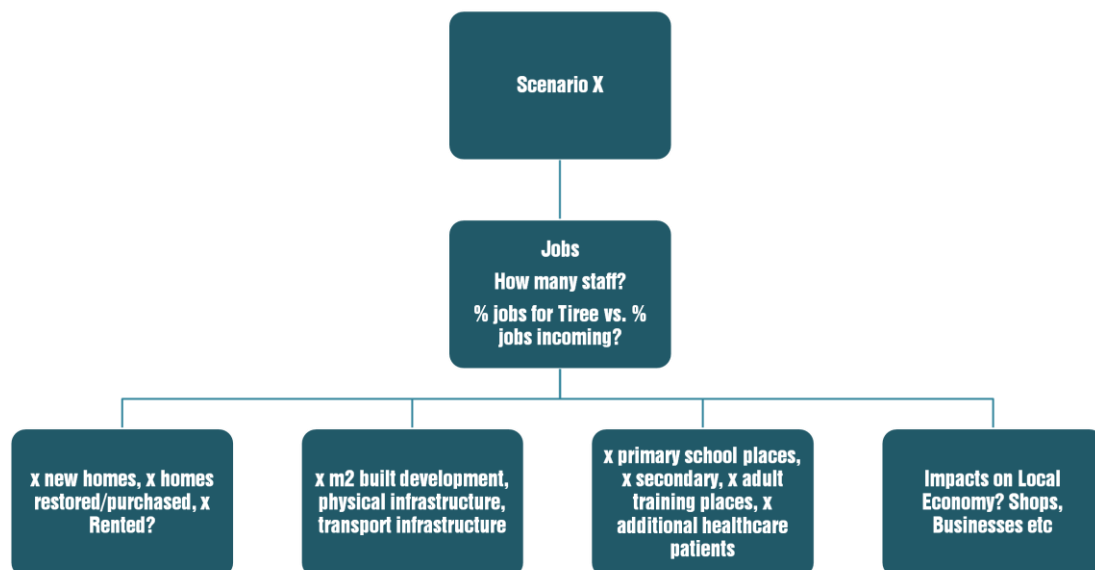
Scenario X

Jobs

How many staff?

% jobs for Tiree vs. % jobs incoming?

x new homes, x homes restored/purchased, x Rented?

x m2 built development, physical infrastructure, transport infrastructure

x primary school places, x secondary, x adult training places, x additional healthcare patients

Impacts on Local Economy? Shops, Businesses etc